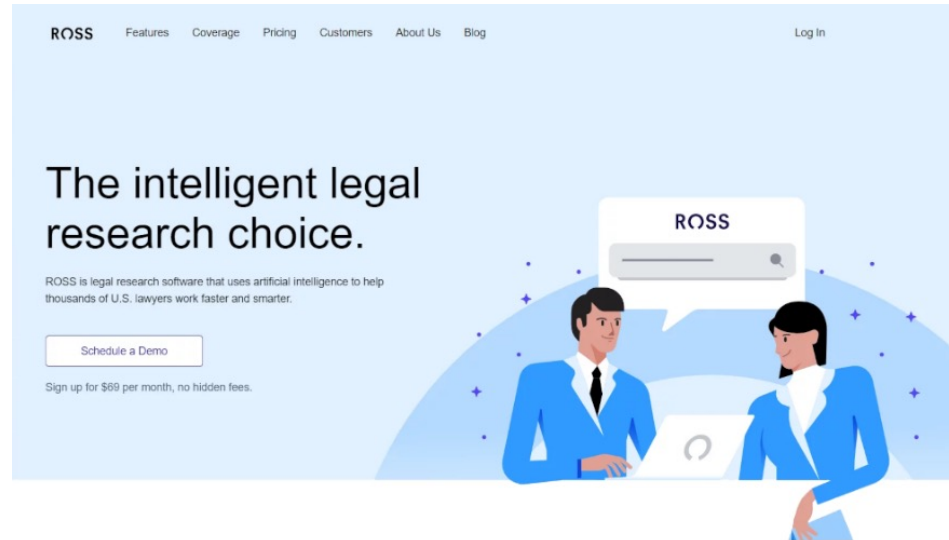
ROSS Features Coverage Pricing Customers About Us Blog Log In

The intelligent legal research choice.

ROSS is legal research software that uses artificial intelligence to help thousands of U.S. lawyers work faster and smarter.

Schedule a Demo

Sign up for $69 per month, no hidden fees.

ROSS